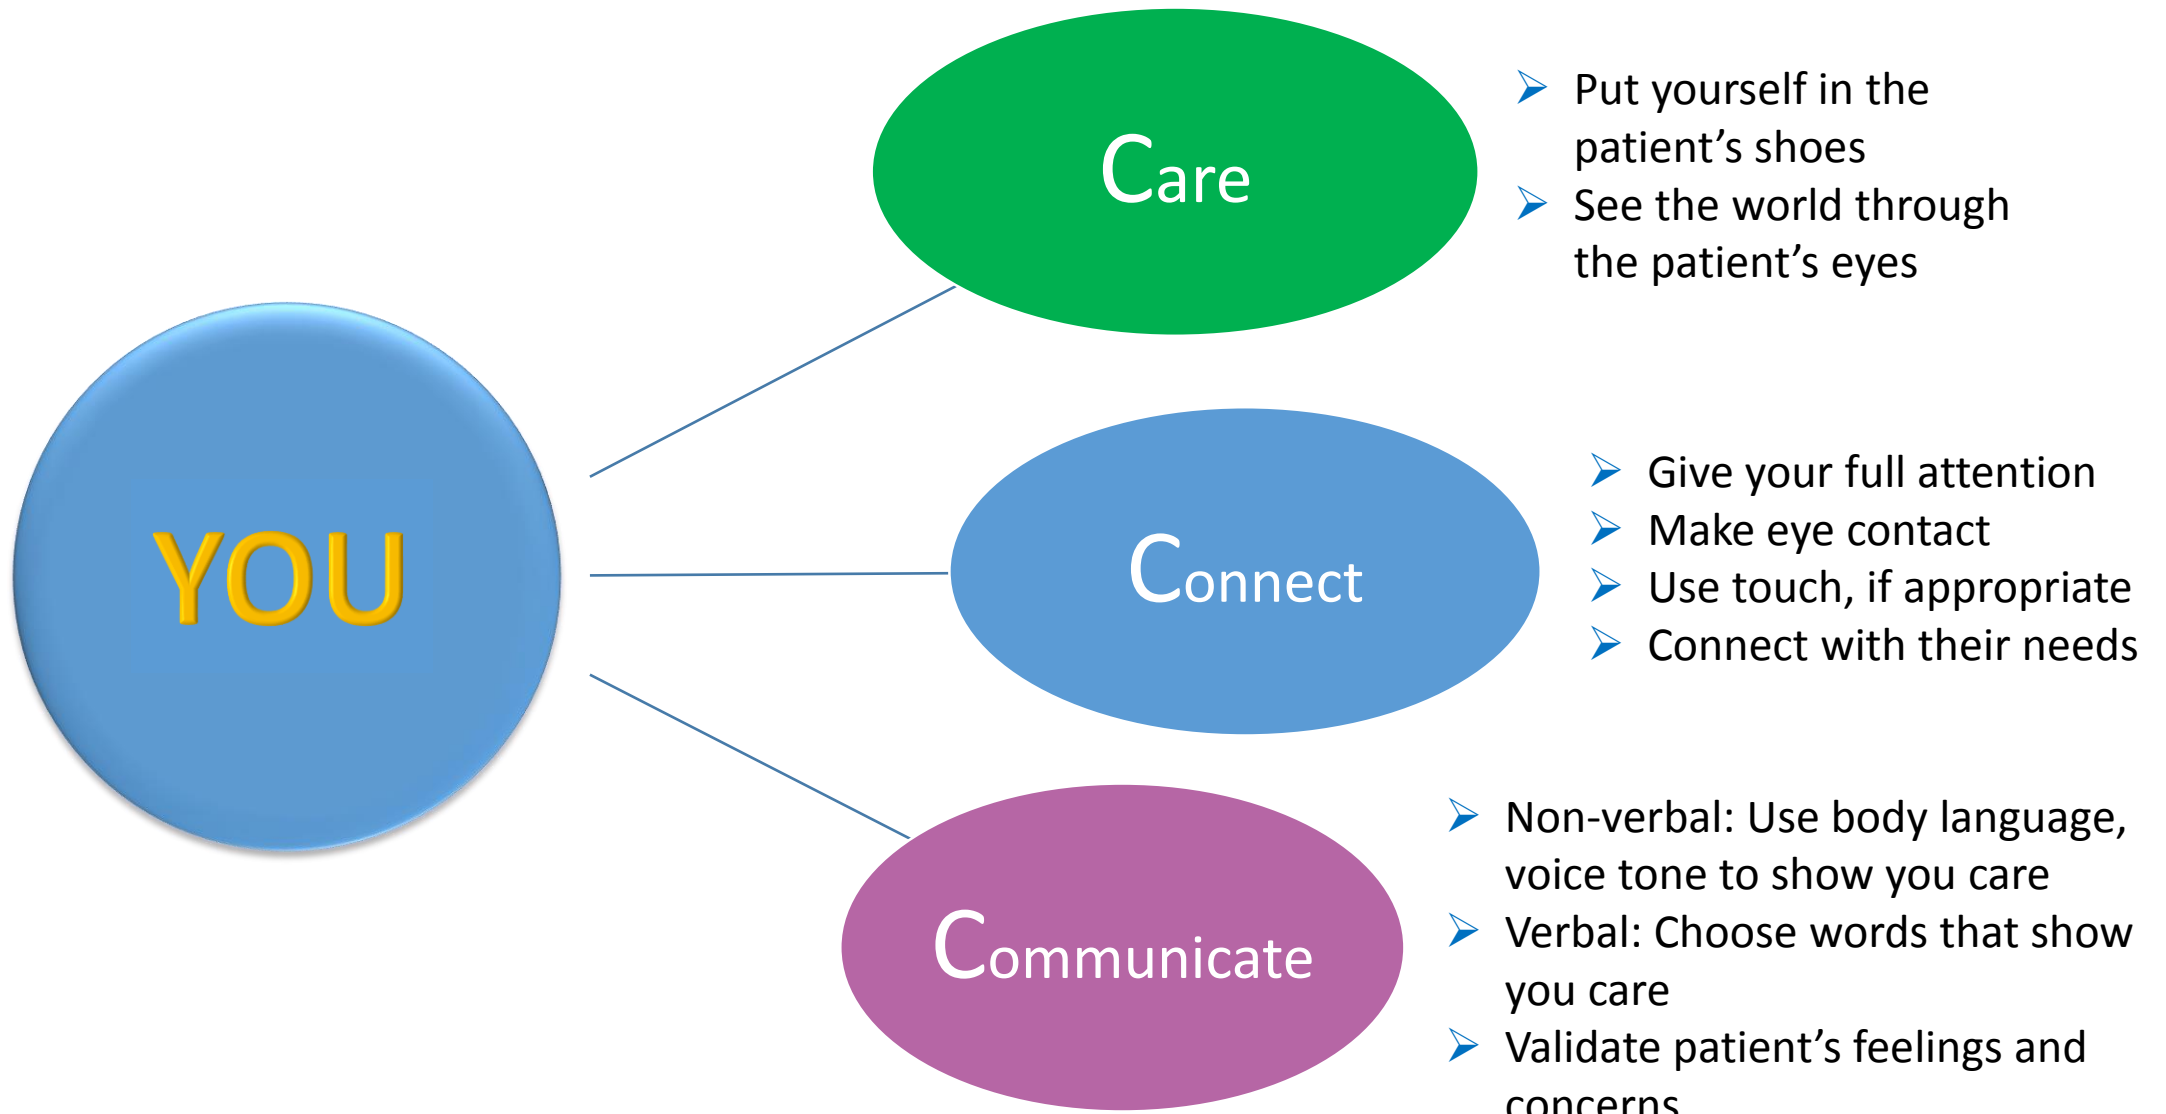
YOU

Care

- Put yourself in the patient’s shoes
- See the world through the patient’s eyes

Connect

- Give your full attention
- Make eye contact
- Use touch, if appropriate
- Connect with their needs

Communicate

- Non-verbal: Use body language, voice tone to show you care
- Verbal: Choose words that show you care
- Validate patient’s feelings and concerns